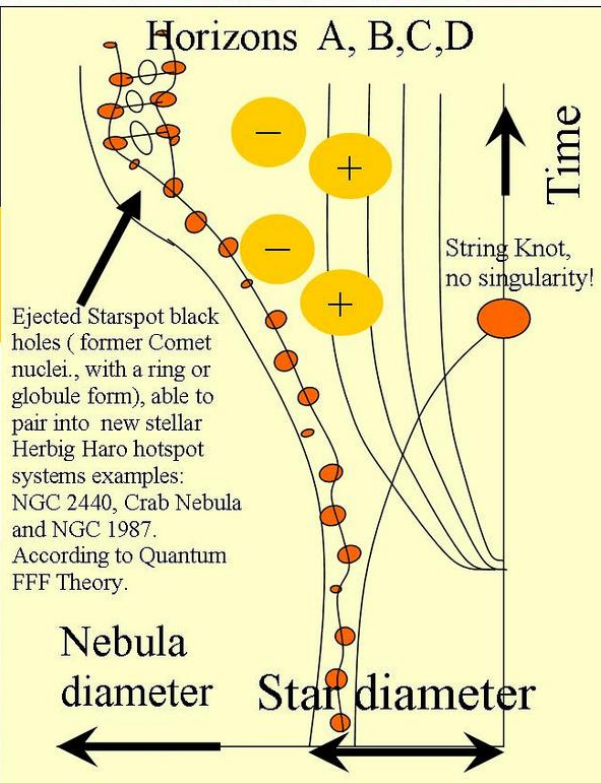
Horizons A, B,C,D

Time

−

+

−

+

String Knot, no singularity!

Ejected Starspot black holes ( former Comet nuclei., with a ring or globule form), able to pair into new stellar Herbig Haro hotspot systems examples: NGC 2440, Crab Nebula and NGC 1987. According to Quantum FFF Theory.

Nebula diameter

Star diameter